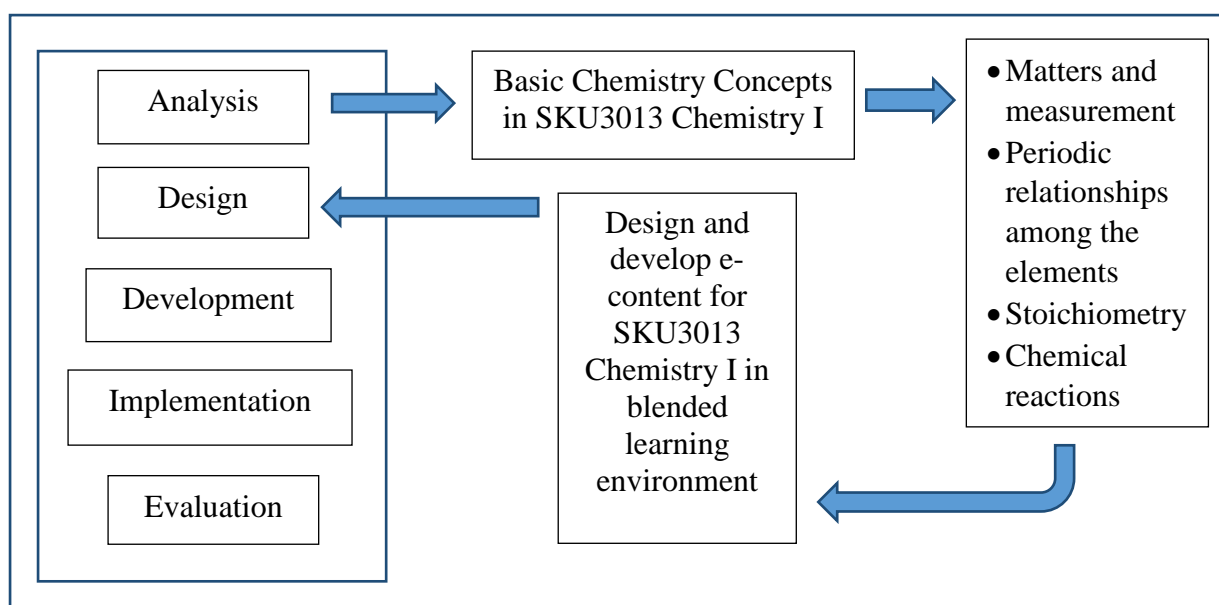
Analysis

Design

Development

Implementation

Evaluation

Basic Chemistry Concepts in SKU3013 Chemistry I

- Matters and measurement
- Periodic relationships among the elements
- Stoichiometry
- Chemical reactions

Design and develop e-content for SKU3013 Chemistry I in blended learning environment